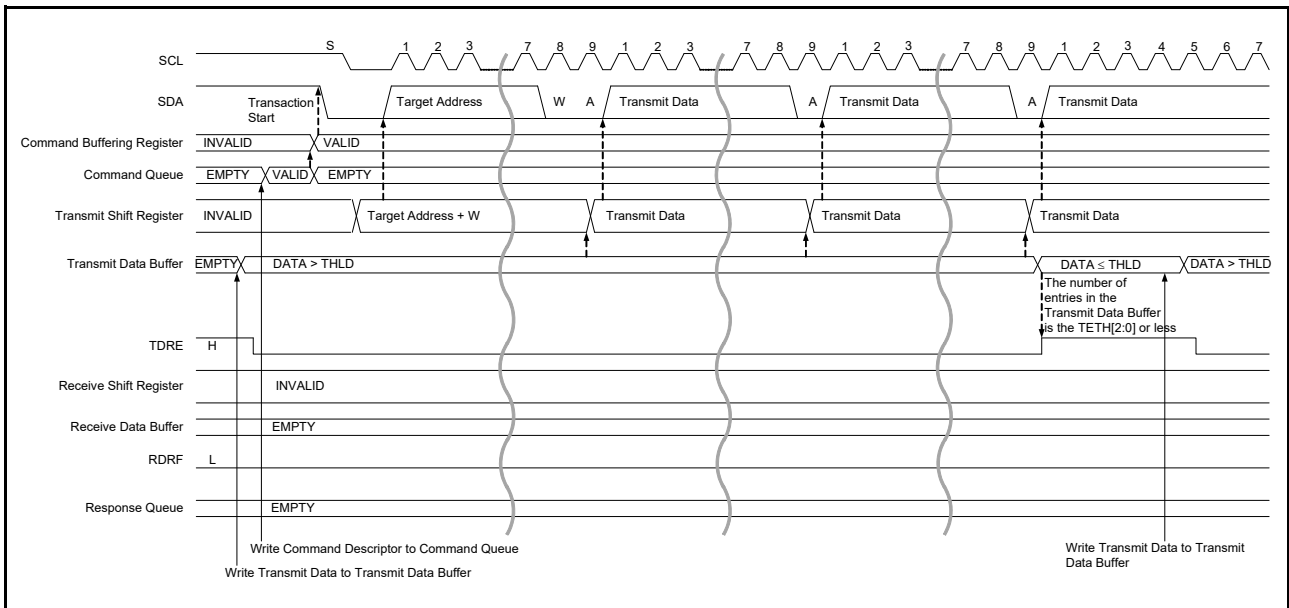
SCL
S
1 2 3 7 8 9 1 2 3 7 8 9 1 2 3 7 8 9 1 2 3 4 5 6 7

SDA
Transaction Start
Target Address
W A
Transmit Data
A
Transmit Data
A
Transmit Data

Command Buffering Register
INVALID
VALID

Command Queue
EMPTY
VALID
EMPTY

Transmit Shift Register
INVALID
Target Address + W
Transmit Data
Transmit Data
Transmit Data

Transmit Data Buffer
EMPTY
DATA > THLD
DATA ≤ THLD
DATA > THLD
The number of entries in the Transmit Data Buffer is the TETH[2:0] or less

TDRE
H

Receive Shift Register
INVALID

Receive Data Buffer
EMPTY

RDRF
L

Response Queue
EMPTY

Write Command Descriptor to Command Queue
Write Transmit Data to Transmit Data Buffer
Write Transmit Data to Transmit Data Buffer